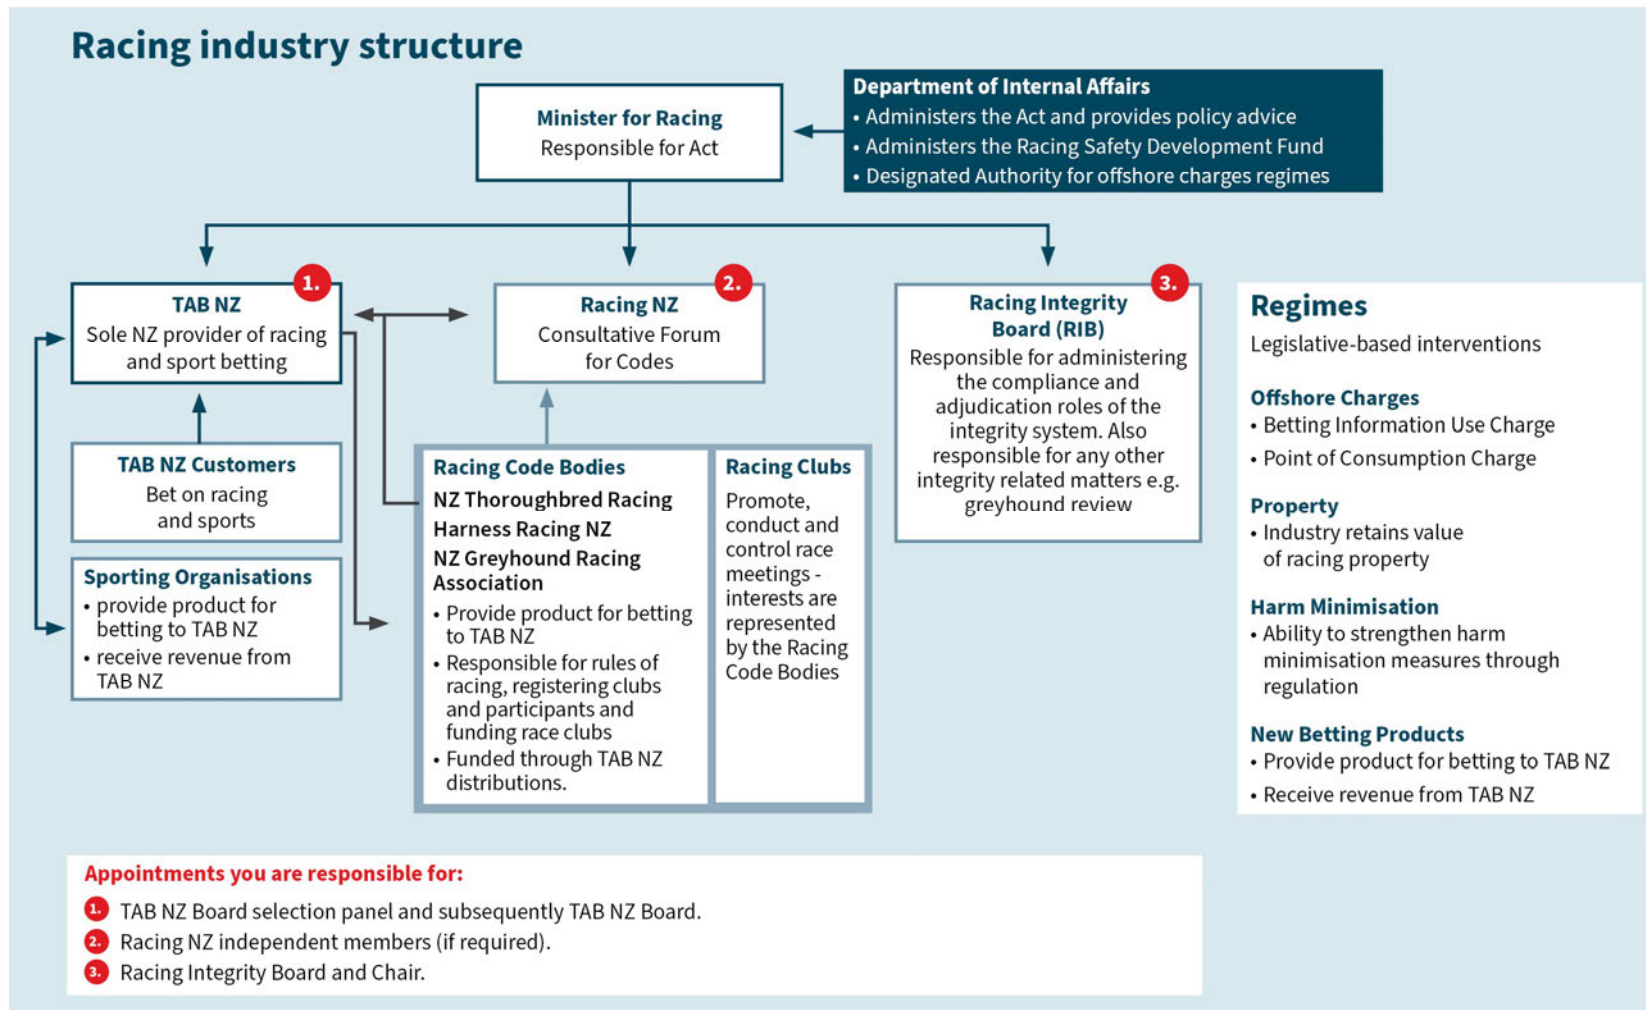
Racing industry structure

Minister for Racing
Responsible for Act

Department of Internal Affairs
• Administers the Act and provides policy advice
• Administers the Racing Safety Development Fund
• Designated Authority for offshore charges regimes

1.
TAB NZ
Sole NZ provider of racing and sport betting

2.
Racing NZ
Consultative Forum for Codes

3.
Racing Integrity Board (RIB)
Responsible for administering the compliance and adjudication roles of the integrity system. Also responsible for any other integrity related matters e.g. greyhound review

TAB NZ Customers
Bet on racing and sports

Sporting Organisations
• provide product for betting to TAB NZ
• receive revenue from TAB NZ

Racing Code Bodies
NZ Thoroughbred Racing
Harness Racing NZ
NZ Greyhound Racing Association
• Provide product for betting to TAB NZ
• Responsible for rules of racing, registering clubs and participants and funding race clubs
• Funded through TAB NZ distributions.

Racing Clubs
Promote, conduct and control race meetings - interests are represented by the Racing Code Bodies

Regimes
Legislative-based interventions

Offshore Charges
• Betting Information Use Charge
• Point of Consumption Charge

Property
• Industry retains value of racing property

Harm Minimisation
• Ability to strengthen harm minimisation measures through regulation

New Betting Products
• Provide product for betting to TAB NZ
• Receive revenue from TAB NZ

Appointments you are responsible for:
1. TAB NZ Board selection panel and subsequently TAB NZ Board.
2. Racing NZ independent members (if required).
3. Racing Integrity Board and Chair.